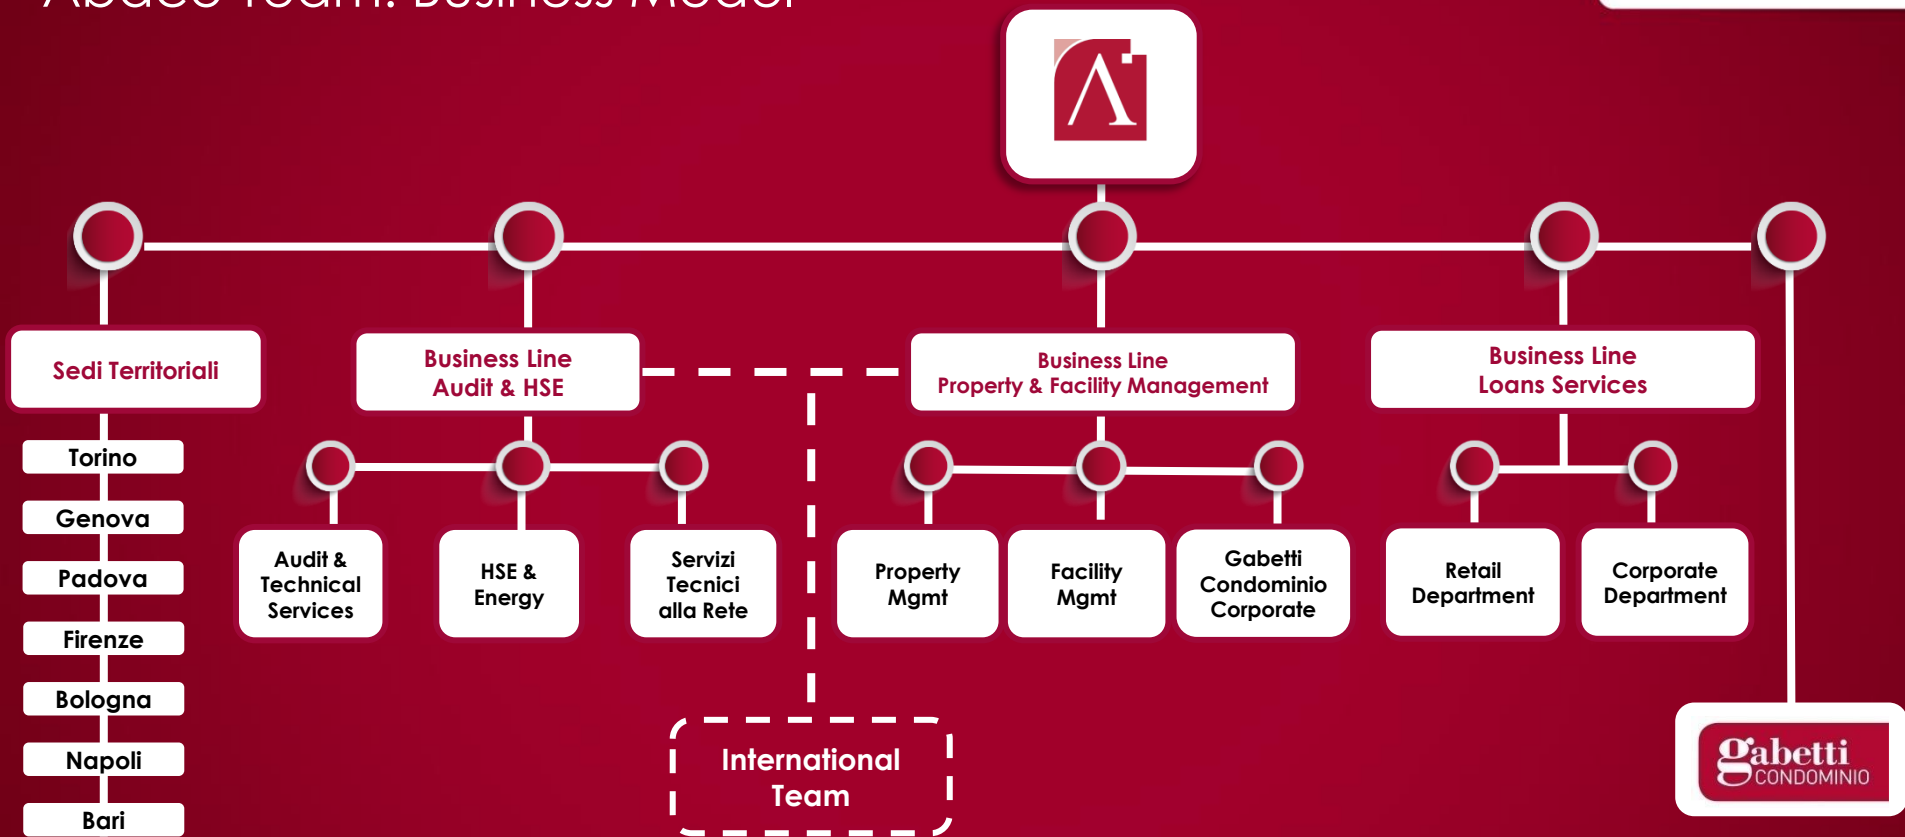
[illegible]

Sedi Territoriali

Torino

Genova

Padova

Firenze

Bologna

Napoli

Bari

Business Line
Audit & HSE

Audit & Technical Services

HSE & Energy

Servizi Tecnici alla Rete

Business Line
Property & Facility Management

Property Mgmt

Facility Mgmt

Gabetti Condominio Corporate

Business Line
Loans Services

Retail Department

Corporate Department

International Team

gabetti CONDOMINIO